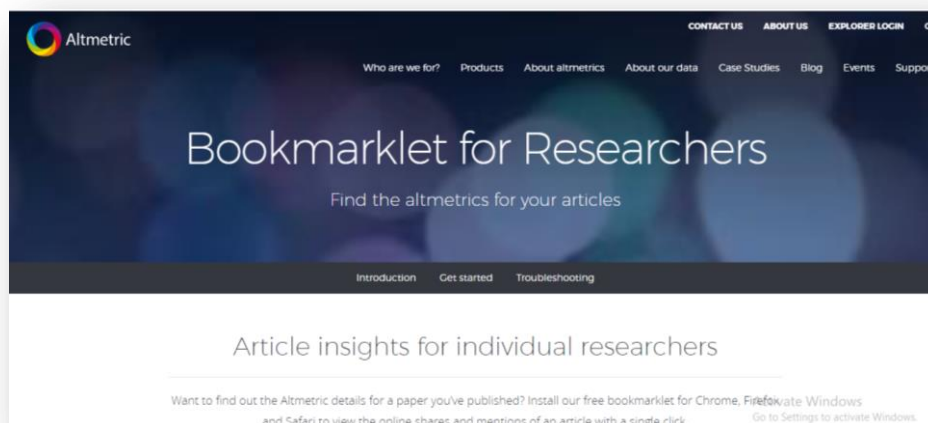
Altmetric

CONTACT US ABOUT US EXPLORER LOGIN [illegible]

Who are we for? Products About altmetrics About our data Case Studies Blog Events Suppo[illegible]

Bookmarklet for Researchers

Find the altmetrics for your articles

Introduction Get started Troubleshooting

Article insights for individual researchers

Want to find out the Altmetric details for a paper you've published? Install our free bookmarklet for Chrome, Firefox and Safari to view the online shares and mentions of an article with a single click.

Activate Windows
Go to Settings to activate Windows.